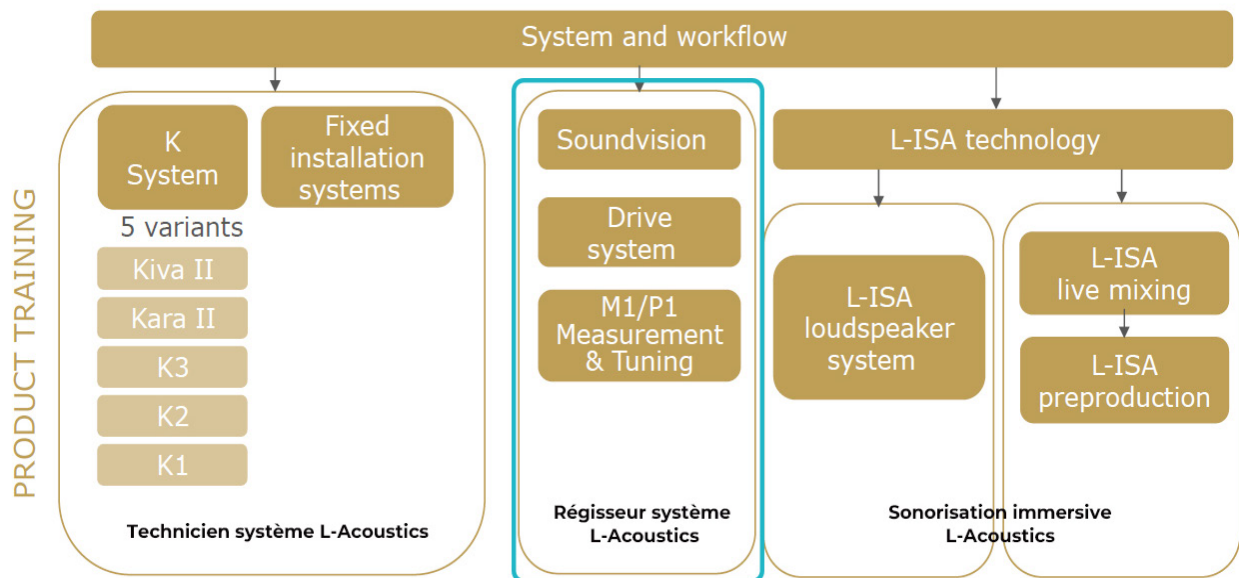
System and workflow

PRODUCT TRAINING

K System

5 variants

Kiva II

Kara II

K3

K2

K1

Fixed installation systems

Technicien système L-Acoustics

Soundvision

Drive system

M1/P1 Measurement & Tuning

Régisseur système L-Acoustics

L-ISA technology

L-ISA loudspeaker system

L-ISA live mixing

L-ISA preproduction

Sonorisation immersive L-Acoustics